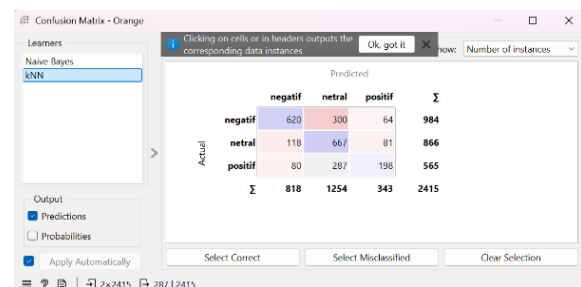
Confusion Matrix - Orange

Learners
Naive Bayes
kNN

Clicking on cells or in headers outputs the corresponding data instances
Ok, got it

how: Number of instances

Predicted

|  |  | negatif | netral | positif | Σ |
|---|---|---|---|---|---|
| Actual | negatif | 620 | 300 | 64 | 984 |
|  | netral | 118 | 667 | 81 | 866 |
|  | positif | 80 | 287 | 198 | 565 |
|  | Σ | 818 | 1254 | 343 | 2415 |

Output
Predictions
Probabilities

Apply Automatically

Select Correct
Select Misclassified
Clear Selection

2×2415
287 | 2415